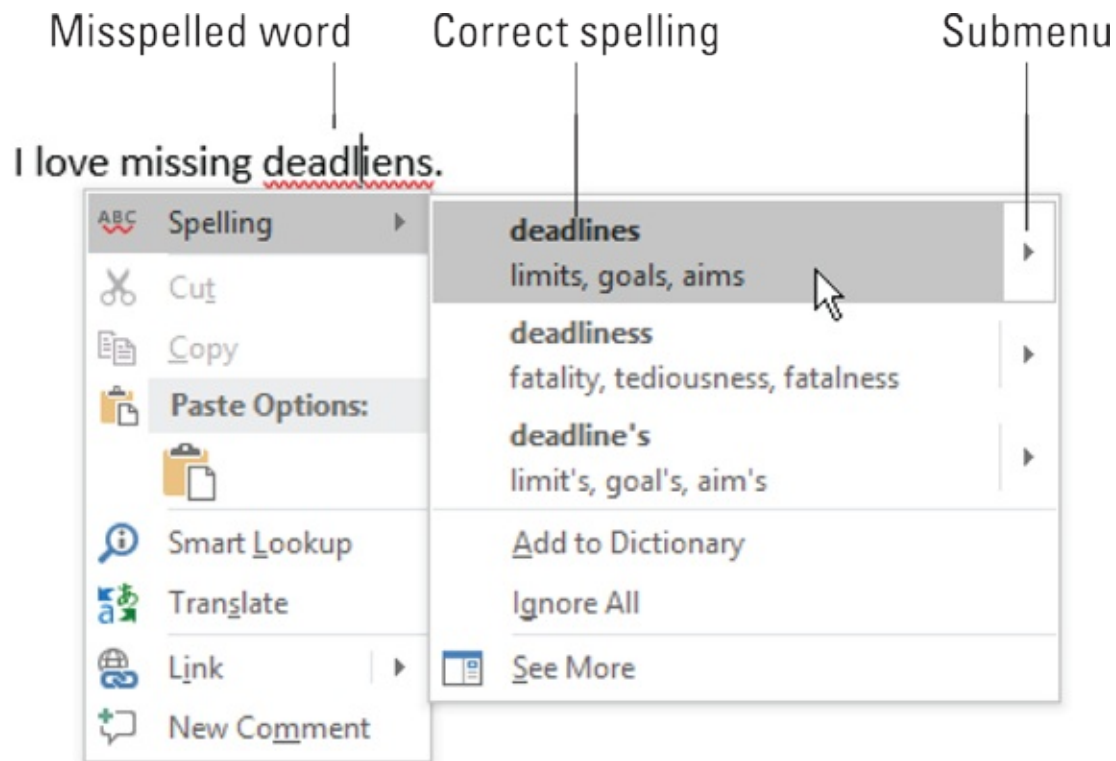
Misspelled word

Correct spelling

Submenu

I love missing deadliens.

ABC Spelling

Cut

Copy

Paste Options:

Smart Lookup

Translate

Link

New Comment

deadlines
limits, goals, aims

deadliness
fatality, tediousness, fatalness

deadline's
limit's, goal's, aim's

Add to Dictionary

Ignore All

See More